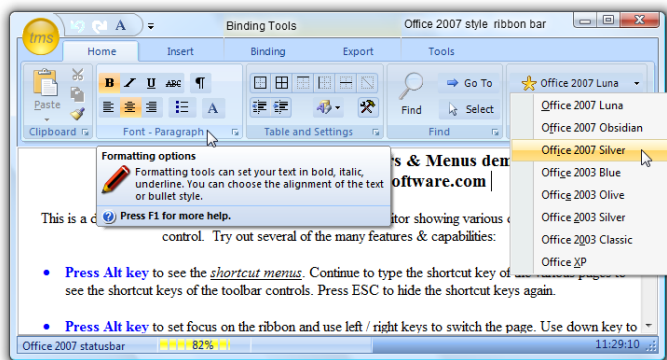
tms

A

Binding Tools

Office 2007 style ribbon bar

Home

Insert

Binding

Export

Tools

B I U ABC ¶

A

Paste

Clipboard

Font - Paragraph

Table and Settings

Find

Go To

Select

Find

Office 2007 Luna

Office 2007 Luna

Office 2007 Obsidian

Office 2007 Silver

Office 2003 Blue

Office 2003 Olive

Office 2003 Silver

Office 2003 Classic

Office XP

Formatting options

Formatting tools can set your text in bold, italic, underline. You can choose the alignment of the text or bullet style.

Press F1 for more help.

s & Menus dem

oftware.com

This is a d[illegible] itor showing various c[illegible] control. Try out several of the many features & capabilities:

• Press Alt key to see the shortcut menus. Continue to type the shortcut key of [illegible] see the shortcut keys of the toolbar controls. Press ESC to hide the shortcut keys again.

• Press Alt key to set focus on the ribbon and use left / right keys to switch the page. Use down key to

Office 2007 statusbar

82%

11:29:10